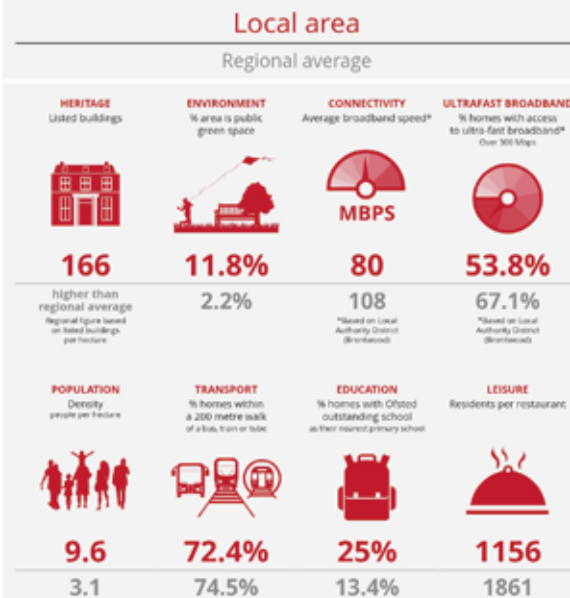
Local area

Regional average

HERITAGE
Listed buildings

166

higher than regional average

Regional figure based on listed buildings per hectare

ENVIRONMENT
% area is public green space

11.8%

2.2%

CONNECTIVITY
Average broadband speed*

MBPS

80

108

*Based on Local Authority District (Brentwood)

ULTRAFAST BROADBAND
% homes with access to ultra-fast broadband*
Over 300 Mbps

53.8%

67.1%

*Based on Local Authority District (Brentwood)

POPULATION
Density
people per hectare

9.6

3.1

TRANSPORT
% homes within a 200 metre walk of a bus, train or tube

72.4%

74.5%

EDUCATION
% homes with Ofsted outstanding school as their nearest primary school

25%

13.4%

LEISURE
Residents per restaurant

1156

1861